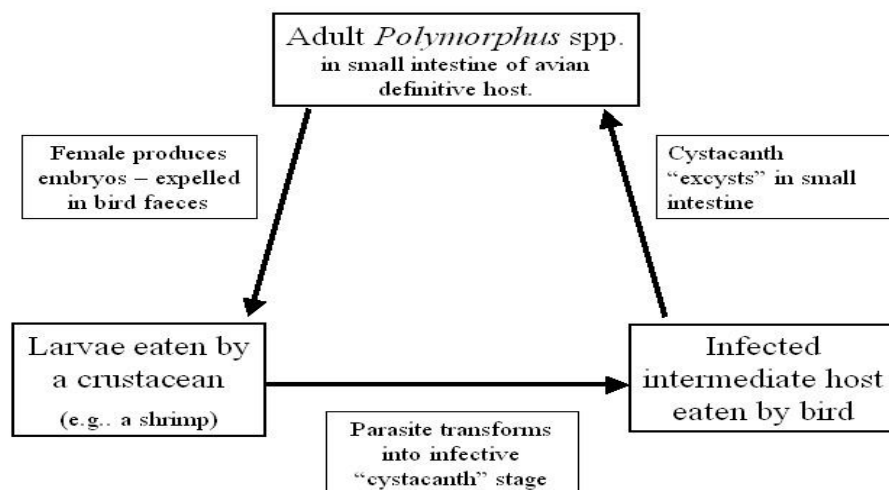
Adult *Polymorphus* spp. in small intestine of avian definitive host.

Female produces embryos – expelled in bird faeces

Cystacanth "excysts" in small intestine

Larvae eaten by a crustacean (e.g.. a shrimp)

Infected intermediate host eaten by bird

Parasite transforms into infective "cystacanth" stage